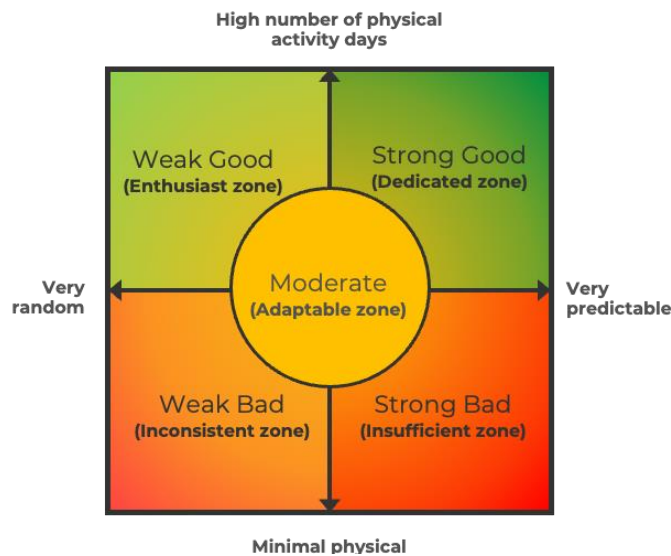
High number of physical activity days

Weak Good
(Enthusiast zone)

Strong Good
(Dedicated zone)

Very random

Moderate
(Adaptable zone)

Very predictable

Weak Bad
(Inconsistent zone)

Strong Bad
(Insufficient zone)

Minimal physical